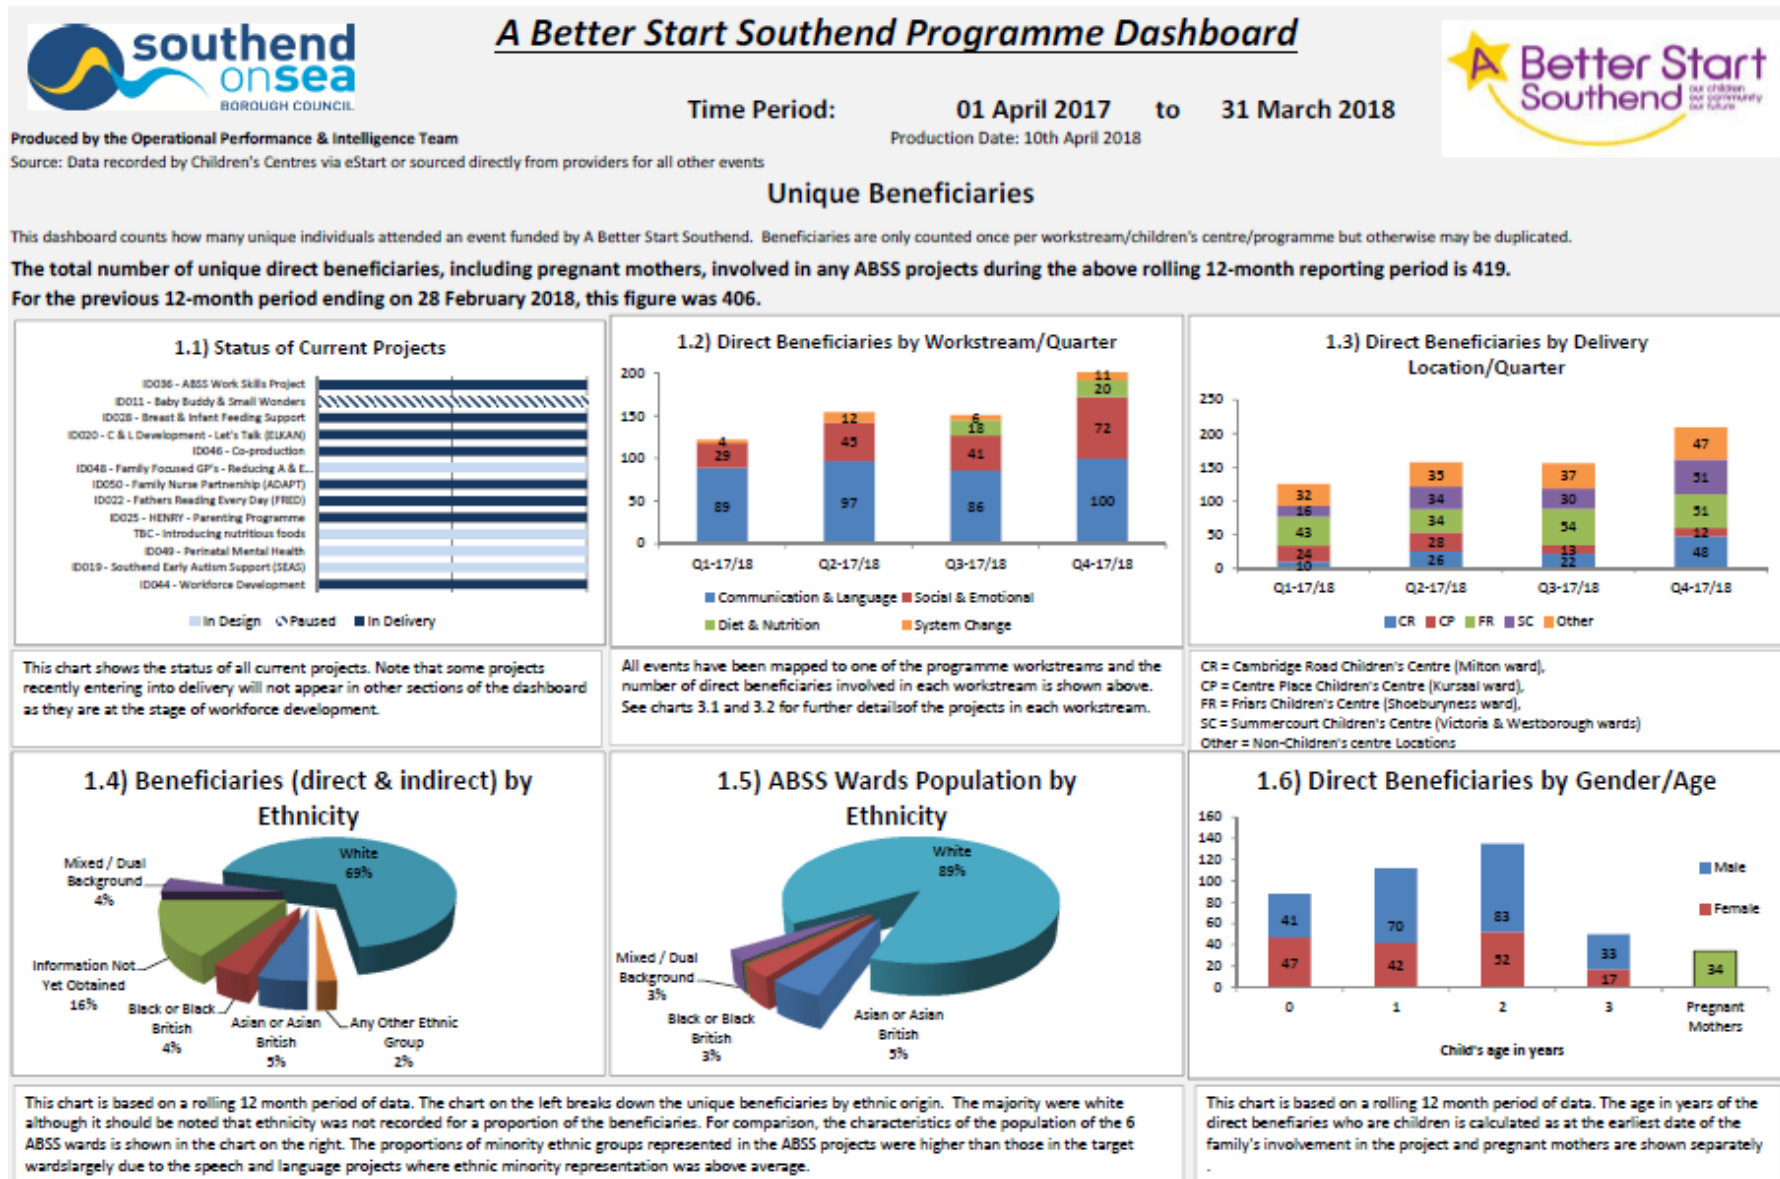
southend onsea BOROUGH COUNCIL

A Better Start Southend Programme Dashboard

Better Start Southend our children our community our future

Time Period: 01 April 2017 to 31 March 2018

Produced by the Operational Performance & Intelligence Team

Production Date: 10th April 2018

Source: Data recorded by Children's Centres via eStart or sourced directly from providers for all other events

Unique Beneficiaries

This dashboard counts how many unique individuals attended an event funded by A Better Start Southend. Beneficiaries are only counted once per workstream/children's centre/programme but otherwise may be duplicated.

The total number of unique direct beneficiaries, including pregnant mothers, involved in any ABSS projects during the above rolling 12-month reporting period is 419.

For the previous 12-month period ending on 28 February 2018, this figure was 406.

1.1) Status of Current Projects

ID036 - ABSS Work Skills Project
ID011 - Baby Buddy & Small Wonders
ID028 - Breast & Infant Feeding Support
ID020 - C & L Development - Let's Talk (ELKAN)
ID046 - Co-production
ID048 - Family Focused GP's - Reducing A & E...
ID050 - Family Nurse Partnership (ADAPT)
ID022 - Fathers Reading Every Day (FRED)
ID025 - HENRY - Parenting Programme
TBC - Introducing nutritious foods
ID049 - Perinatal Mental Health
ID019 - Southend Early Autism Support (SEAS)
ID044 - Workforce Development

In Design Paused In Delivery

1.2) Direct Beneficiaries by Workstream/Quarter

200 150 100 50 0

Q1-17/18: 89, 29, 4
Q2-17/18: 97, 45, 12
Q3-17/18: 86, 41, 18, 6
Q4-17/18: 100, 72, 20, 11

Communication & Language Social & Emotional Diet & Nutrition System Change

1.3) Direct Beneficiaries by Delivery Location/Quarter

250 200 150 100 50 0

Q1-17/18: 10, 24, 43, 16, 32
Q2-17/18: 26, 28, 34, 34, 35
Q3-17/18: 22, 13, 54, 30, 37
Q4-17/18: 48, 12, 51, 51, 47

CR CP FR SC Other

This chart shows the status of all current projects. Note that some projects recently entering into delivery will not appear in other sections of the dashboard as they are at the stage of workforce development.

All events have been mapped to one of the programme workstreams and the number of direct beneficiaries involved in each workstream is shown above. See charts 3.1 and 3.2 for further detailsof the projects in each workstream.

CR = Cambridge Road Children's Centre (Milton ward),
CP = Centre Place Children's Centre (Kursaal ward),
FR = Friars Children's Centre (Shoeburyness ward),
SC = Summercourt Children's Centre (Victoria & Westborough wards)
Other = Non-Children's centre Locations

1.4) Beneficiaries (direct & indirect) by Ethnicity

White 69%
Mixed / Dual Background 4%
Information Not Yet Obtained 16%
Black or Black British 4%
Asian or Asian British 5%
Any Other Ethnic Group 2%

1.5) ABSS Wards Population by Ethnicity

White 89%
Mixed / Dual Background 3%
Black or Black British 3%
Asian or Asian British 5%

1.6) Direct Beneficiaries by Gender/Age

160 140 120 100 80 60 40 20 0

0: 41, 47
1: 70, 42
2: 83, 52
3: 33, 17
Pregnant Mothers: 34

Male Female

Child's age in years

This chart is based on a rolling 12 month period of data. The chart on the left breaks down the unique beneficiaries by ethnic origin. The majority were white although it should be noted that ethnicity was not recorded for a proportion of the beneficiaries. For comparison, the characteristics of the population of the 6 ABSS wards is shown in the chart on the right. The proportions of minority ethnic groups represented in the ABSS projects were higher than those in the target wardslargely due to the speech and language projects where ethnic minority representation was above average.

This chart is based on a rolling 12 month period of data. The age in years of the direct benefiaries who are children is calculated as at the earliest date of the family's involvement in the project and pregnant mothers are shown separately .